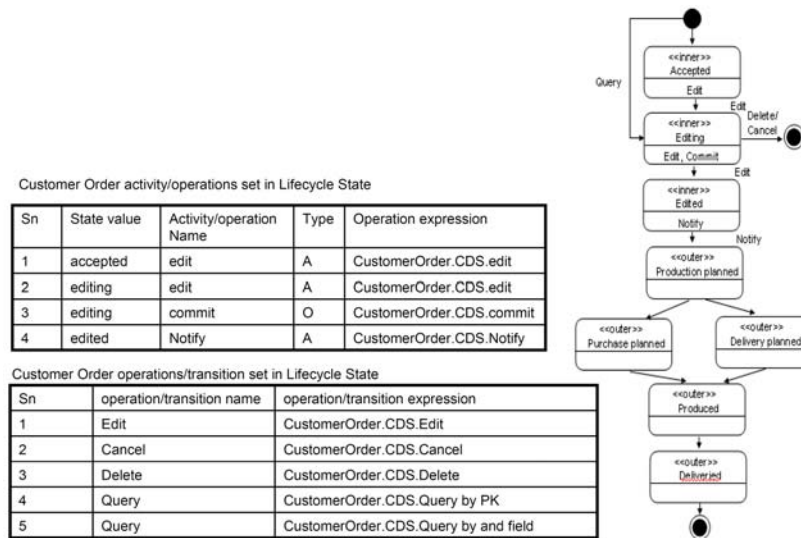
Customer Order activity/operations set in Lifecycle State

| Sn | State value | Activity/operation Name | Type | Operation expression |
|---|---|---|---|---|
| 1 | accepted | edit | A | CustomerOrder.CDS.edit |
| 2 | editing | edit | A | CustomerOrder.CDS.edit |
| 3 | editing | commit | O | CustomerOrder.CDS.commit |
| 4 | edited | Notify | A | CustomerOrder.CDS.Notify |

Customer Order operations/transition set in Lifecycle State

| Sn | operation/transition name | operation/transition expression |
|---|---|---|
| 1 | Edit | CustomerOrder.CDS.Edit |
| 2 | Cancel | CustomerOrder.CDS.Cancel |
| 3 | Delete | CustomerOrder.CDS.Delete |
| 4 | Query | CustomerOrder.CDS.Query by PK |
| 5 | Query | CustomerOrder.CDS.Query by and field |

Query

<<inner>>
Accepted
Edit

Edit

Delete/
Cancel

<<inner>>
Editing
Edit, Commit

Edit

<<inner>>
Edited
Notify

Notify

<<outer>>
Production planned

<<outer>>
Purchase planned

<<outer>>
Delivery planned

<<outer>>
Produced

<<outer>>
Deliveried